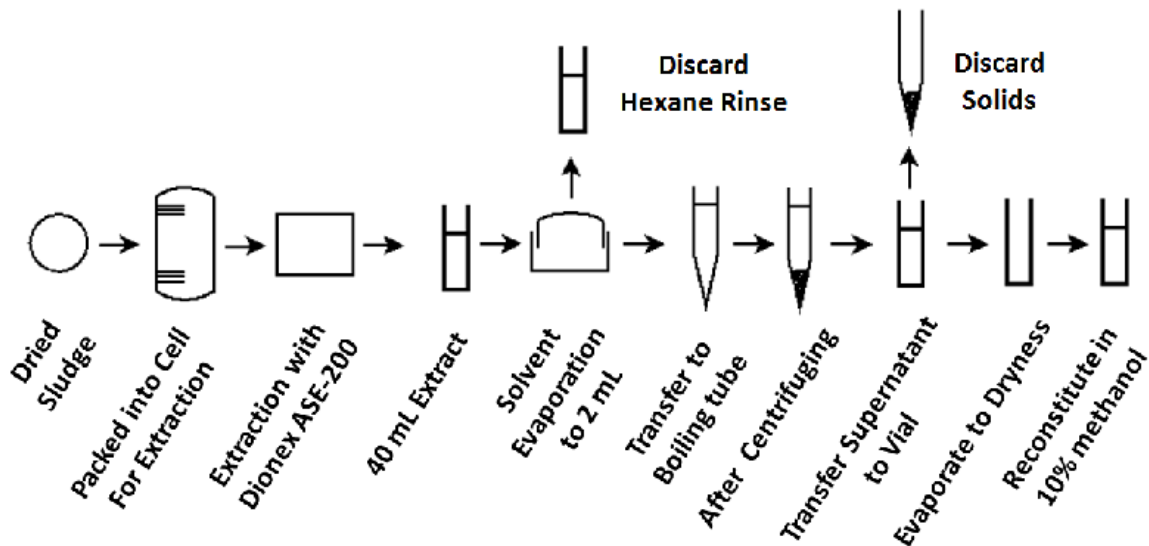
Discard Hexane Rinse

Discard Solids

Dried Sludge

Packed into Cell For Extraction

Extraction with Dionex ASE-200

40 mL Extract

Solvent Evaporation to 2 mL

Transfer to Boiling tube

After Centrifuging

Transfer Supernatant to Vial

Evaporate to Dryness

Reconstitute in 10% methanol